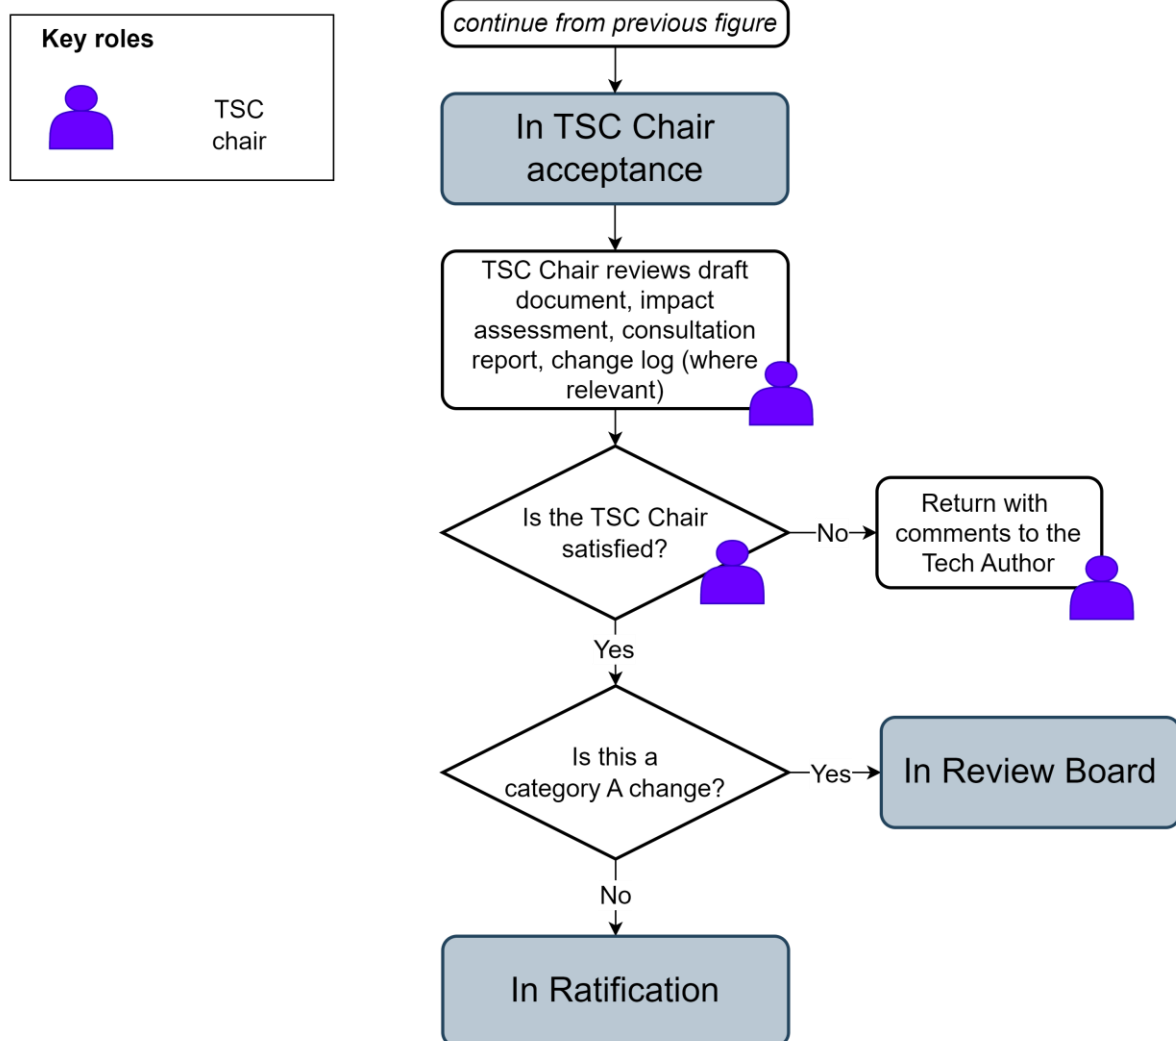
Key roles

TSC chair

continue from previous figure

In TSC Chair acceptance

TSC Chair reviews draft document, impact assessment, consultation report, change log (where relevant)

Is the TSC Chair satisfied?

No

Return with comments to the Tech Author

Yes

Is this a category A change?

Yes

In Review Board

No

In Ratification